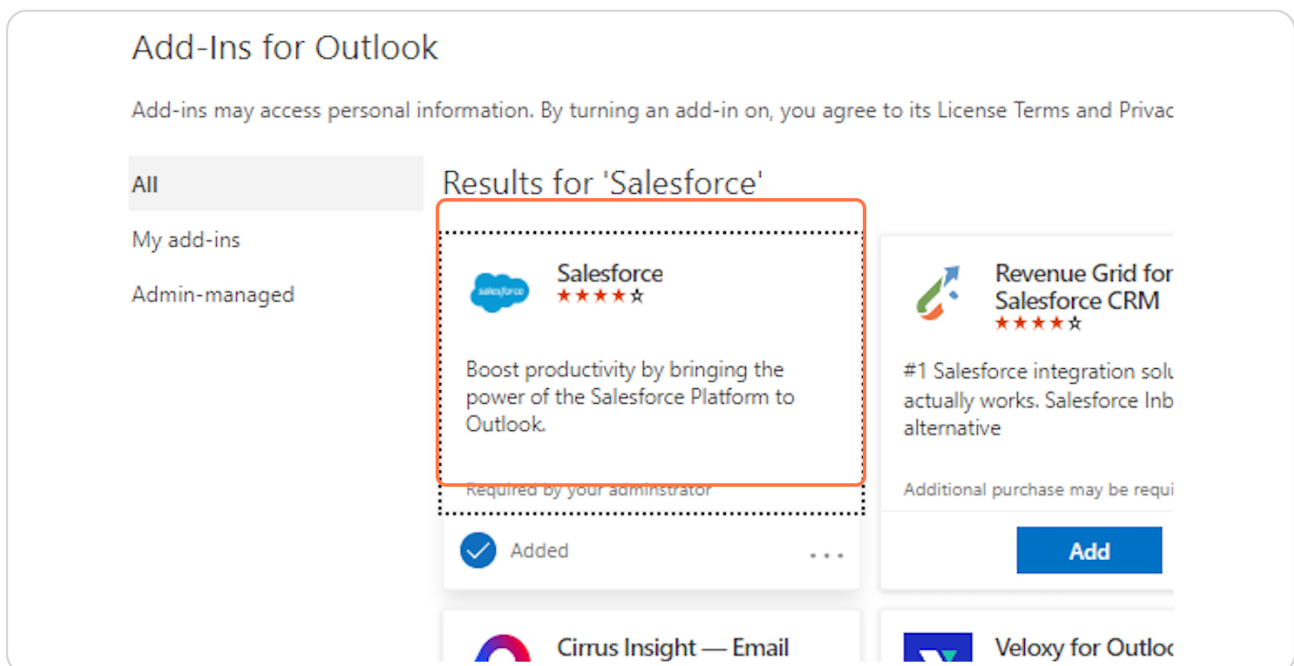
Add-Ins for Outlook

Add-ins may access personal information. By turning an add-in on, you agree to its License Terms and Privac

All

My add-ins

Admin-managed

Results for 'Salesforce'

salesforce

Salesforce
★★★★☆

Boost productivity by bringing the power of the Salesforce Platform to Outlook.

Required by your administrator

Added

...

Revenue Grid for Salesforce CRM
★★★★☆

#1 Salesforce integration solu actually works. Salesforce Inb alternative

Additional purchase may be requi

Add

Cirrus Insight — Email

Veloxy for Outloo